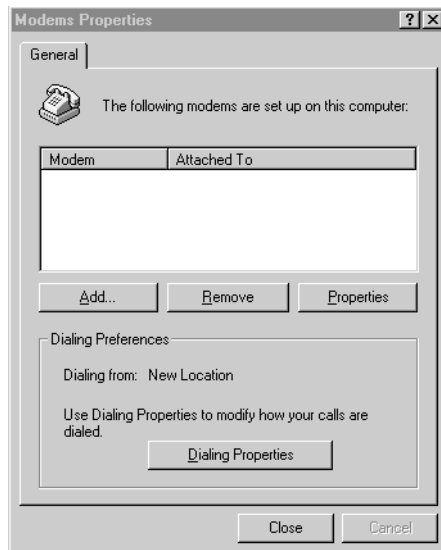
Modems Properties
? X
General

The following modems are set up on this computer:

| Modem | Attached To |
|---|---|

Add...
Remove
Properties

Dialing Preferences

Dialing from: New Location

Use Dialing Properties to modify how your calls are dialed.

Dialing Properties

Close
Cancel